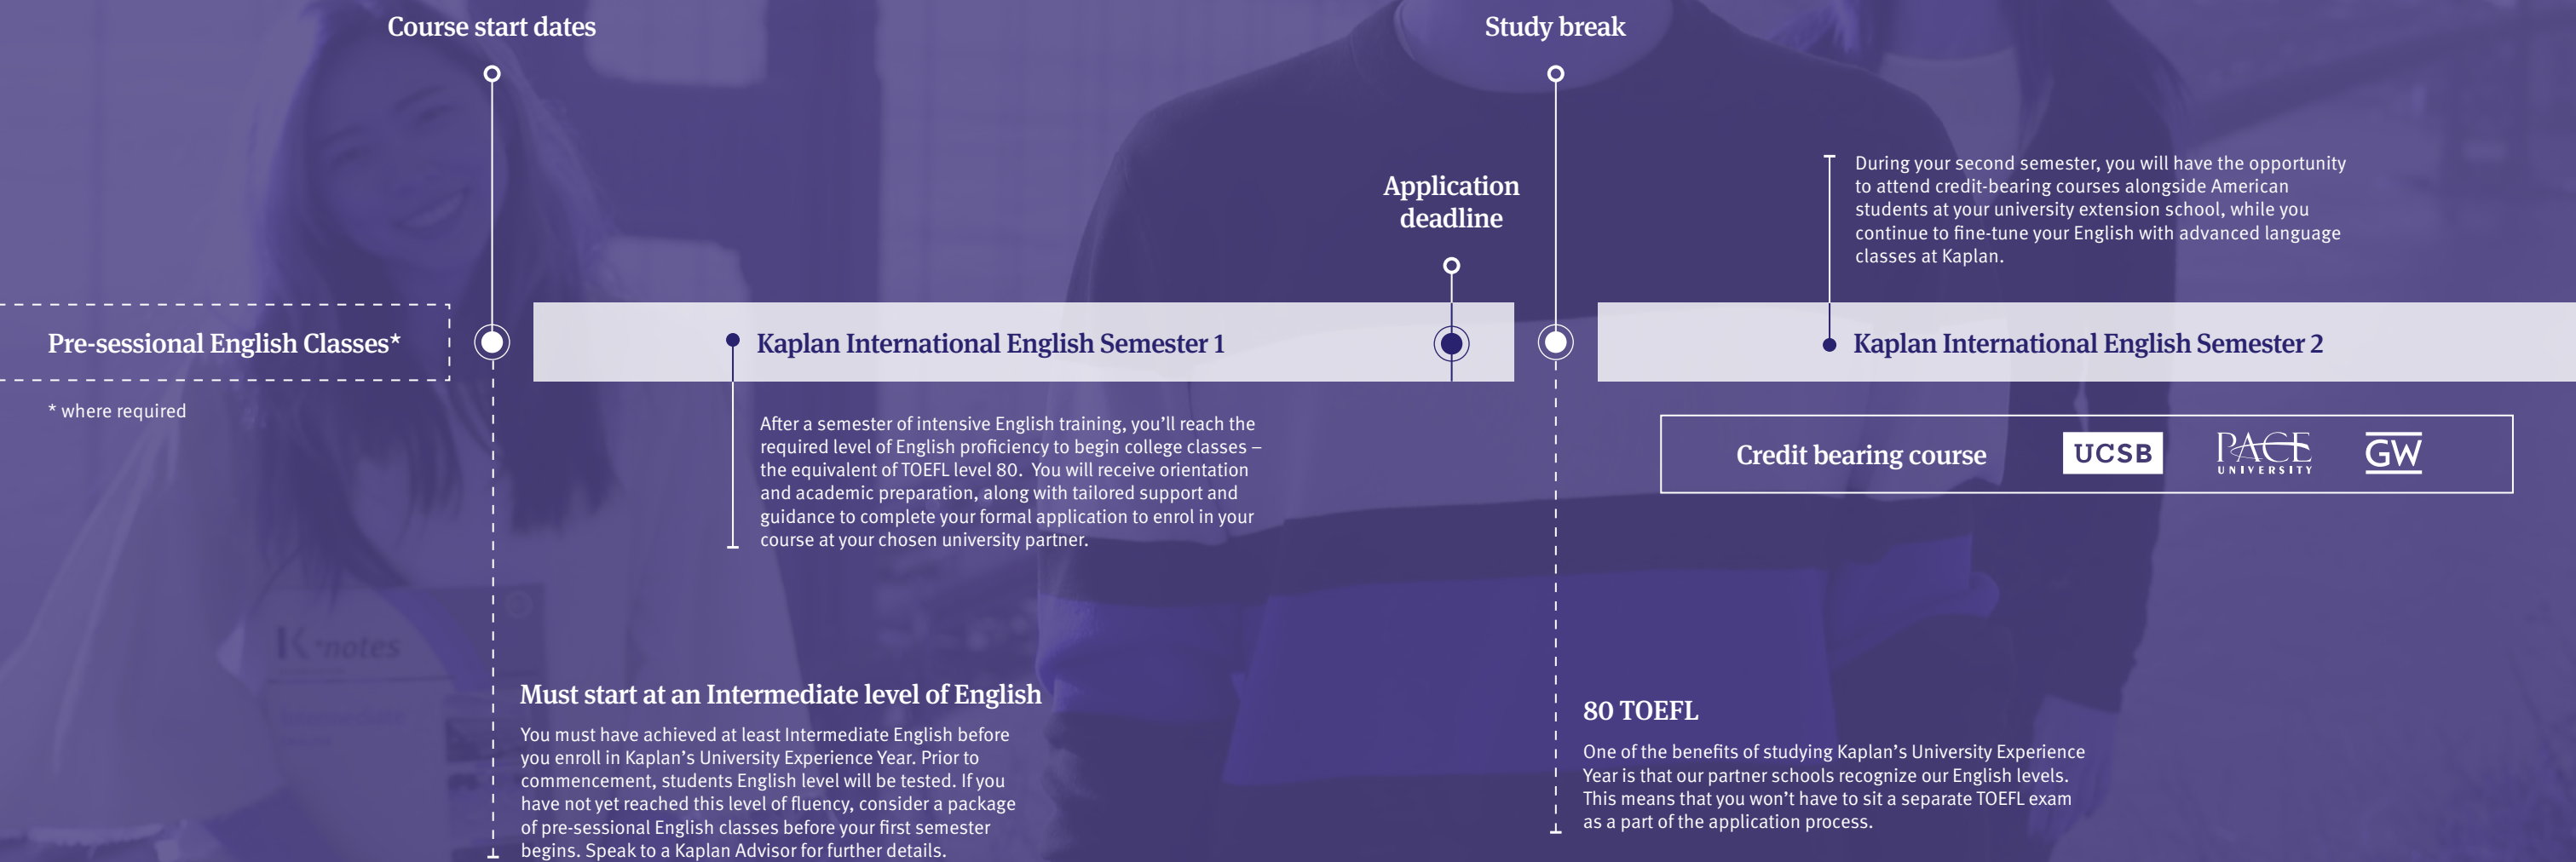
Course start dates

Study break

Application deadline

During your second semester, you will have the opportunity to attend credit-bearing courses alongside American students at your university extension school, while you continue to fine-tune your English with advanced language classes at Kaplan.

Pre-sessional English Classes*

* where required

Kaplan International English Semester 1

Kaplan International English Semester 2

After a semester of intensive English training, you'll reach the required level of English proficiency to begin college classes – the equivalent of TOEFL level 80. You will receive orientation and academic preparation, along with tailored support and guidance to complete your formal application to enrol in your course at your chosen university partner.

Credit bearing course

UCSB

PACE UNIVERSITY

GW

K notes

Must start at an Intermediate level of English

You must have achieved at least Intermediate English before you enroll in Kaplan's University Experience Year. Prior to commencement, students English level will be tested. If you have not yet reached this level of fluency, consider a package of pre-sessional English classes before your first semester begins. Speak to a Kaplan Advisor for further details.

80 TOEFL

One of the benefits of studying Kaplan's University Experience Year is that our partner schools recognize our English levels. This means that you won't have to sit a separate TOEFL exam as a part of the application process.